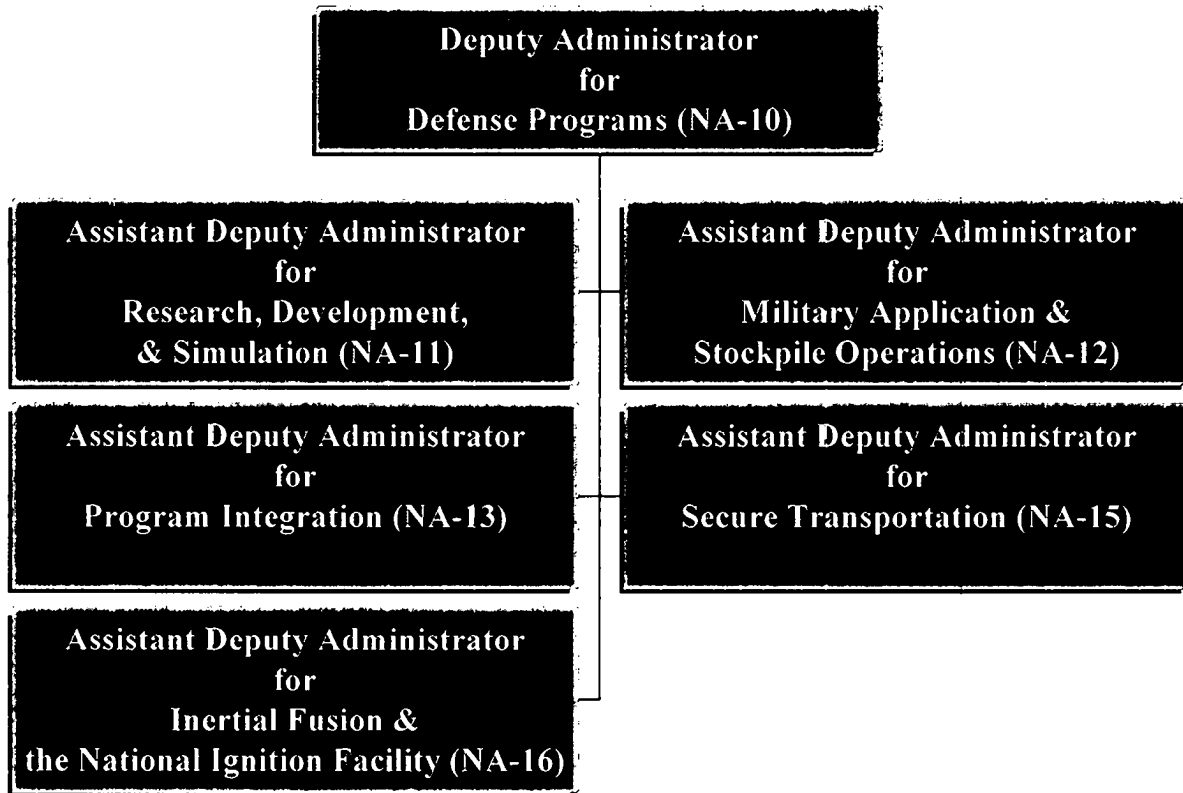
Deputy Administrator
for
Defense Programs (NA-10)

Assistant Deputy Administrator
for
Research, Development,
& Simulation (NA-11)

Assistant Deputy Administrator
for
Military Application &
Stockpile Operations (NA-12)

Assistant Deputy Administrator
for
Program Integration (NA-13)

Assistant Deputy Administrator
for
Secure Transportation (NA-15)

Assistant Deputy Administrator
for
Inertial Fusion &
the National Ignition Facility (NA-16)